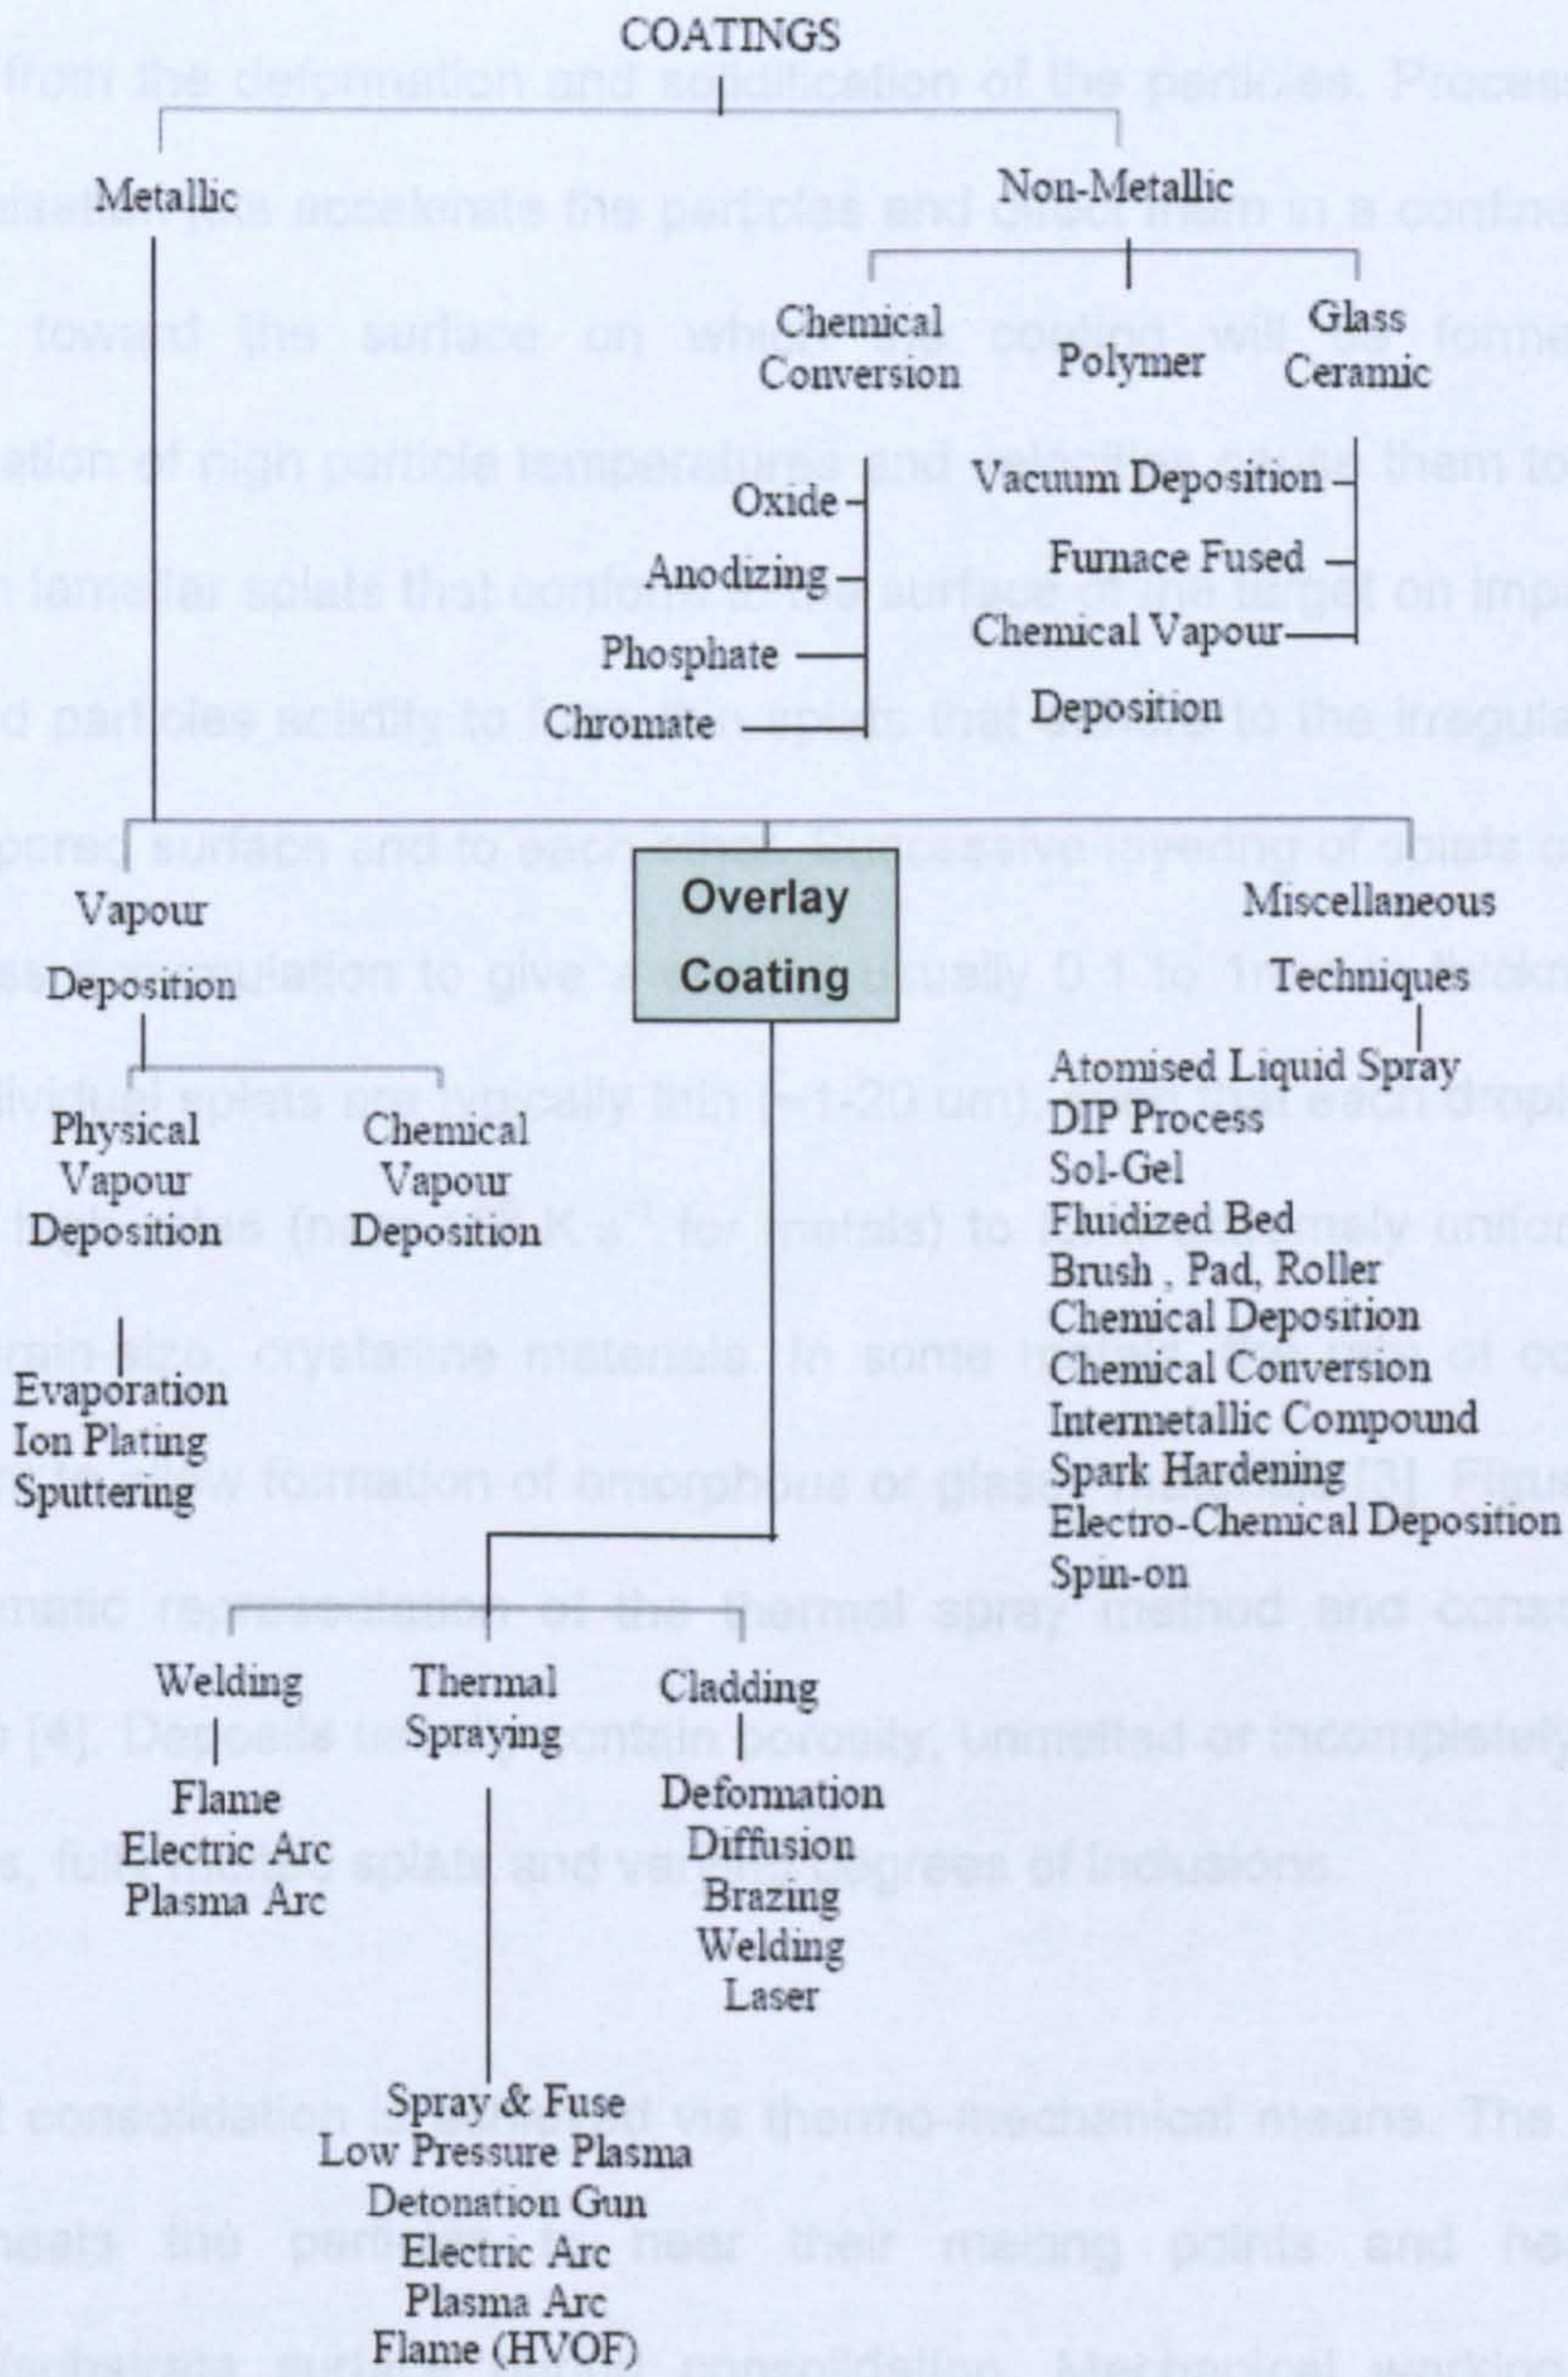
COATINGS

Metallic

Non-Metallic

Chemical Conversion

Polymer

Glass Ceramic

Oxide
Anodizing
Phosphate
Chromate

Vacuum Deposition
Furnace Fused
Chemical Vapour Deposition

Vapour Deposition

Overlay Coating

Miscellaneous Techniques

Physical Vapour Deposition

Chemical Vapour Deposition

Evaporation
Ion Plating
Sputtering

Atomised Liquid Spray
DIP Process
Sol-Gel
Fluidized Bed
Brush , Pad, Roller
Chemical Deposition
Chemical Conversion
Intermetallic Compound
Spark Hardening
Electro-Chemical Deposition
Spin-on

Welding

Thermal Spraying

Cladding

Flame
Electric Arc
Plasma Arc

Deformation
Diffusion
Brazing
Welding
Laser

Spray & Fuse
Low Pressure Plasma
Detonation Gun
Electric Arc
Plasma Arc
Flame (HVOF)